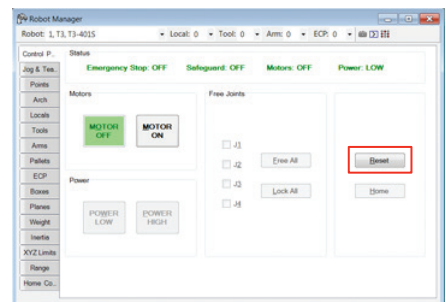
Robot Manager

Robot: 1, T3, T3-401S Local: 0 Tool: 0 Arm: 0 ECP: 0

Control P..
Jog & Tea..
Points
Arch
Locals
Tools
Arms
Pallets
ECP
Boxes
Planes
Weight
Inertia
XYZ Limits
Range
Home Co..

Status

Emergency Stop: OFF Safeguard: OFF Motors: OFF Power: LOW

Motors

MOTOR OFF

MOTOR ON

Power

POWER LOW

POWER HIGH

Free Joints

J1
J2
J3
J4

Free All

Lock All

Reset

Home